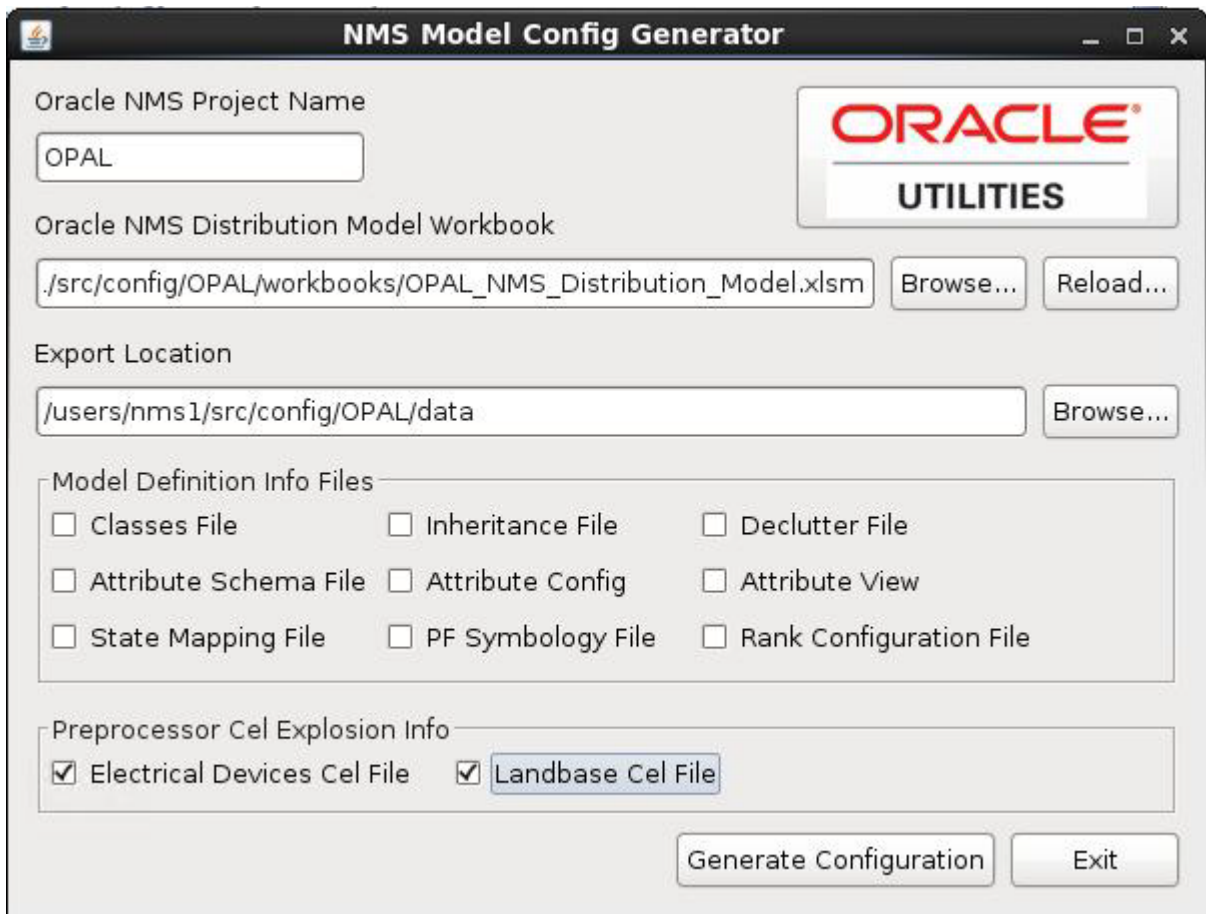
NMS Model Config Generator

Oracle NMS Project Name

OPAL

ORACLE
UTILITIES

Oracle NMS Distribution Model Workbook

./src/config/OPAL/workbooks/OPAL_NMS_Distribution_Model.xlsm

Browse...

Reload...

Export Location

/users/nms1/src/config/OPAL/data

Browse...

Model Definition Info Files

☐ Classes File
☐ Inheritance File
☐ Declutter File
☐ Attribute Schema File
☐ Attribute Config
☐ Attribute View
☐ State Mapping File
☐ PF Symbology File
☐ Rank Configuration File

Preprocessor Cel Explosion Info

☑ Electrical Devices Cel File
☑ Landbase Cel File

Generate Configuration

Exit